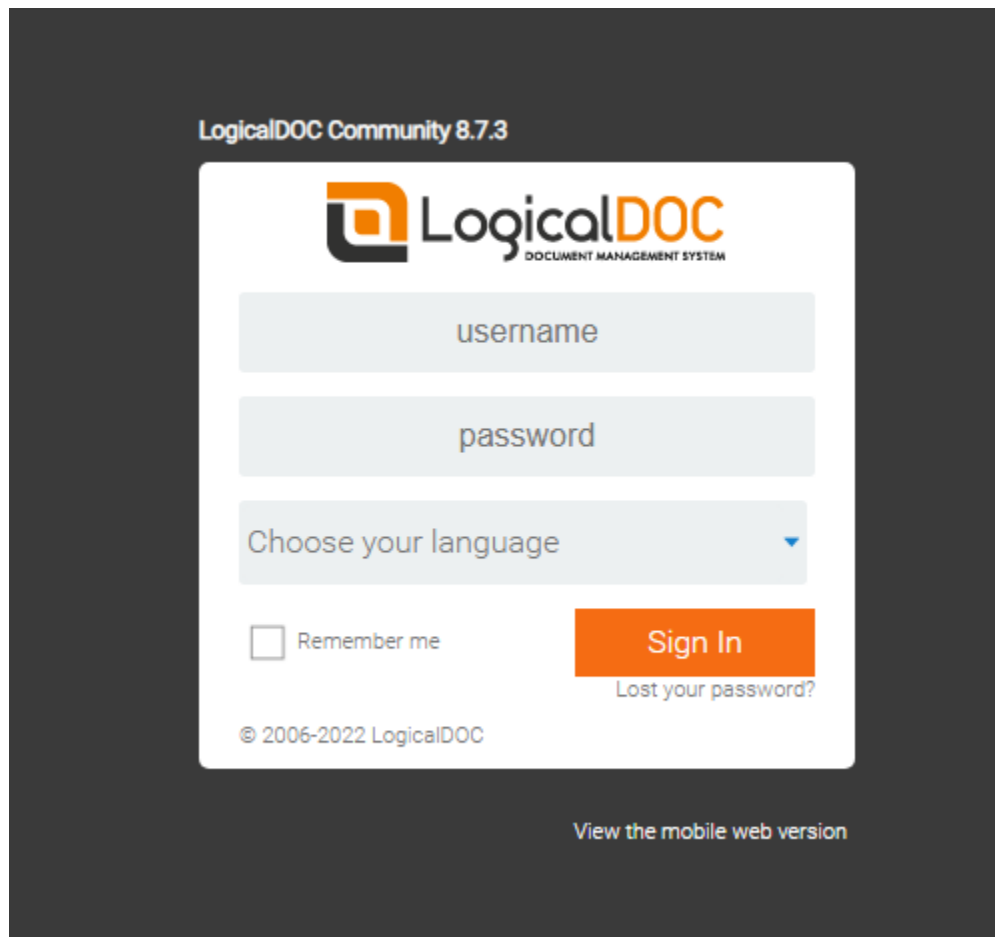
LogicalDOC Community 8.7.3

LogicalDOC
DOCUMENT MANAGEMENT SYSTEM

username

password

Choose your language

Remember me

Sign In

Lost your password?

© 2006-2022 LogicalDOC

View the mobile web version